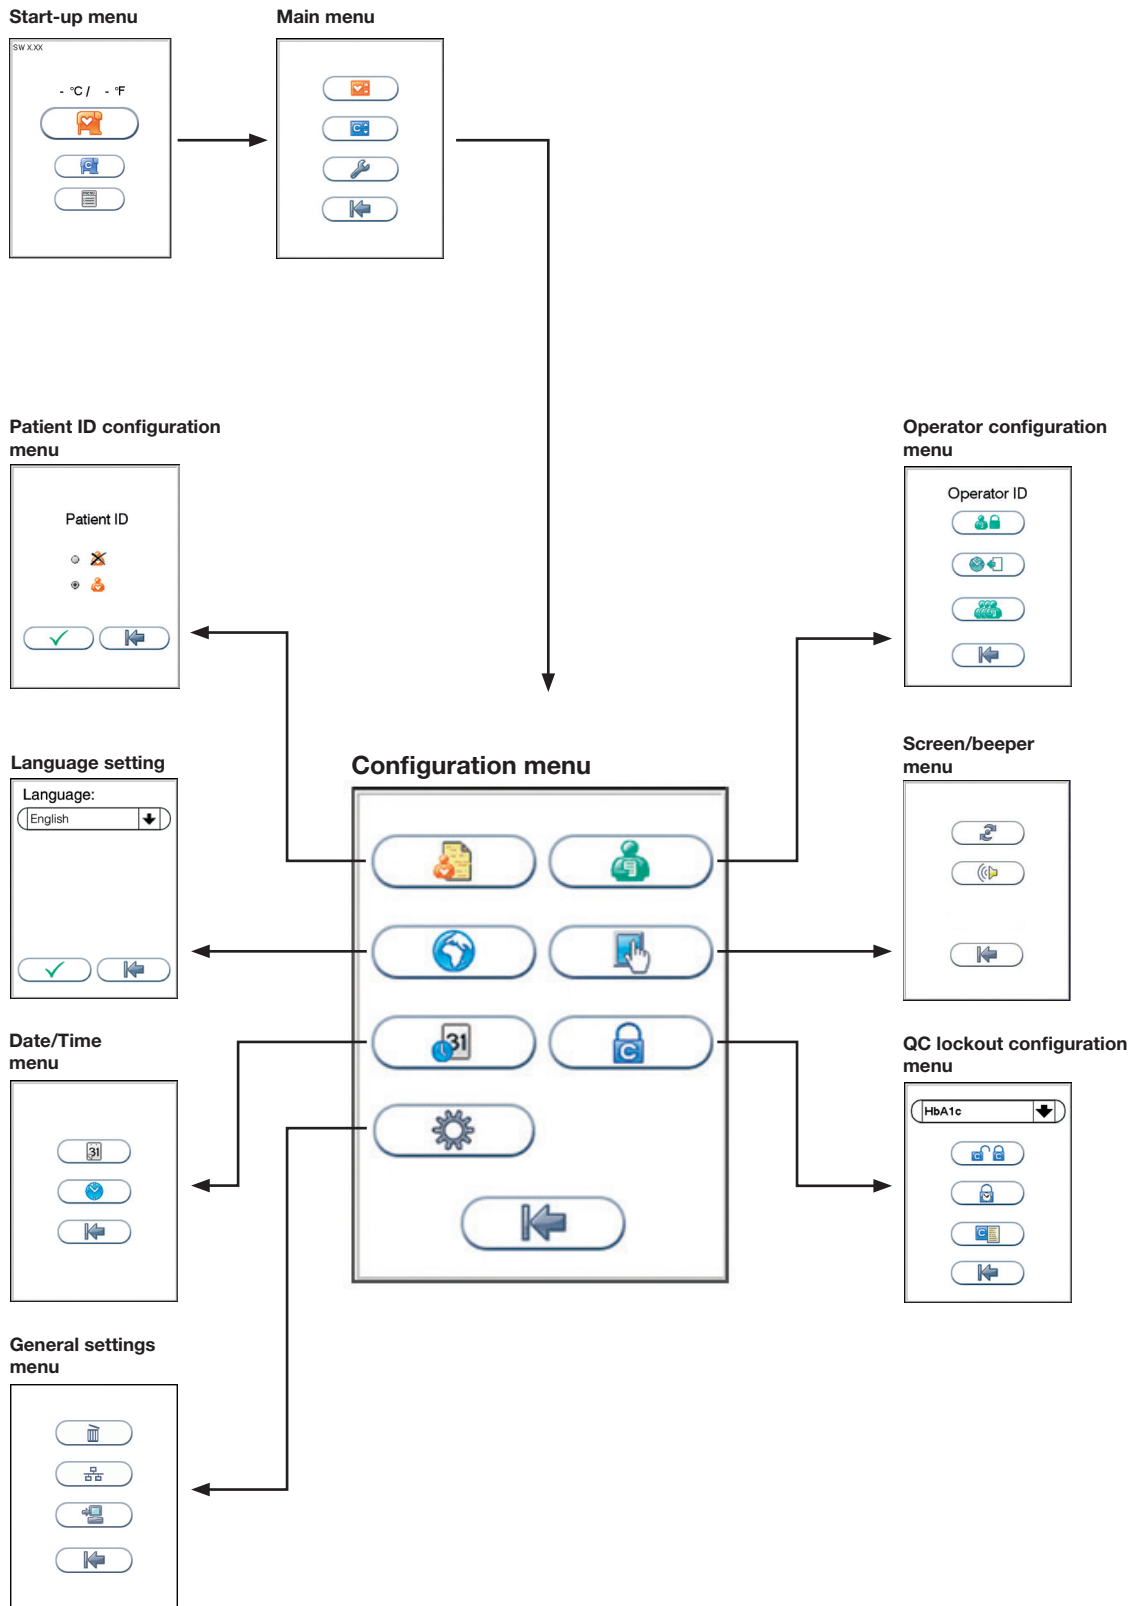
Start-up menu

SW X.XX

- °C / - °F

Main menu

Patient ID configuration menu

Patient ID

Operator configuration menu

Operator ID

Language setting

Language:

English

Configuration menu

Screen/beeper menu

Date/Time menu

31

QC lockout configuration menu

HbA1c

General settings menu